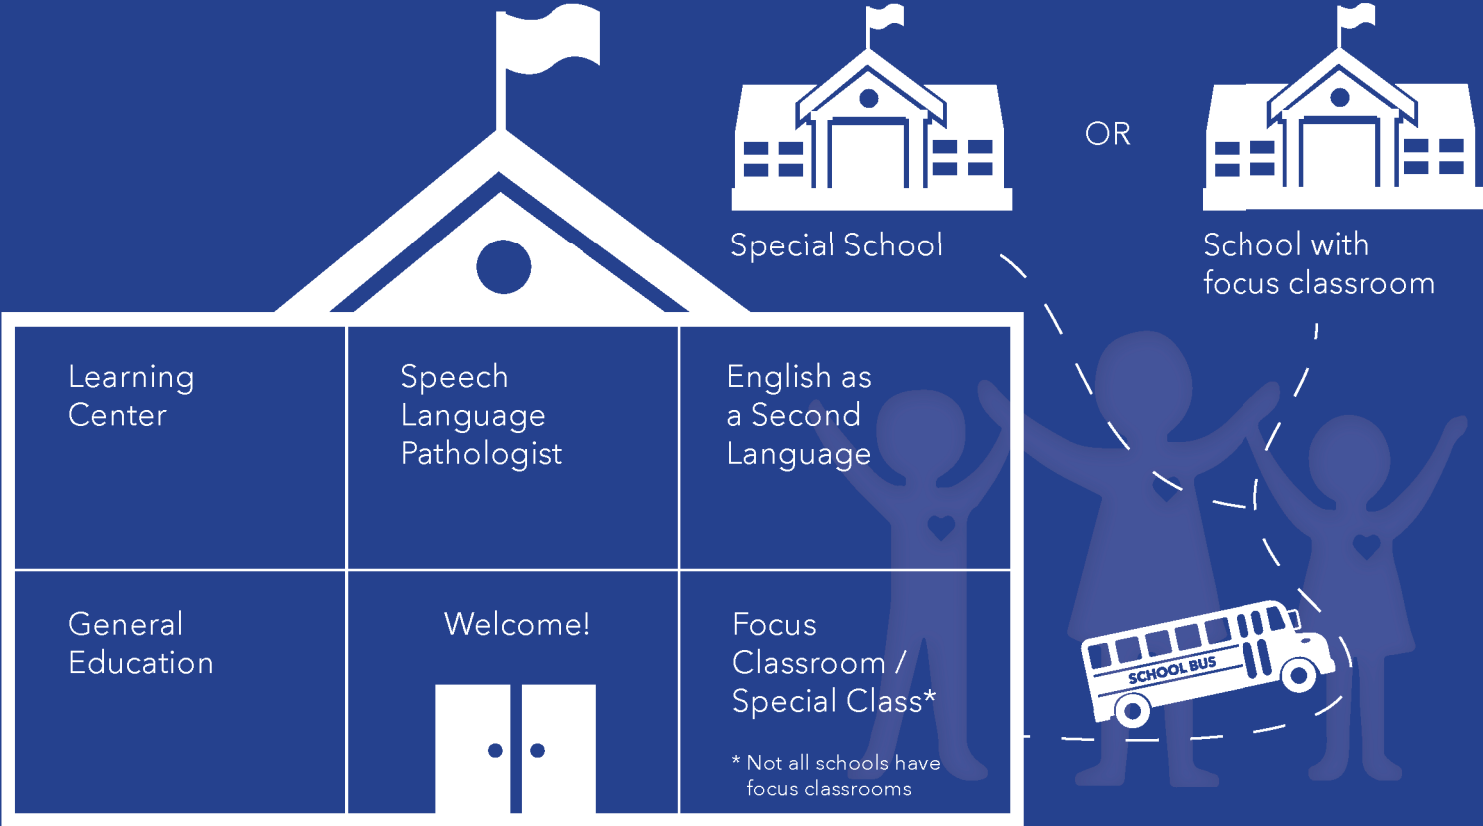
Special School

OR

School with focus classroom

Learning Center

Speech Language Pathologist

English as a Second Language

General Education

Welcome!

Focus Classroom / Special Class*

* Not all schools have focus classrooms

SCHOOL BUS